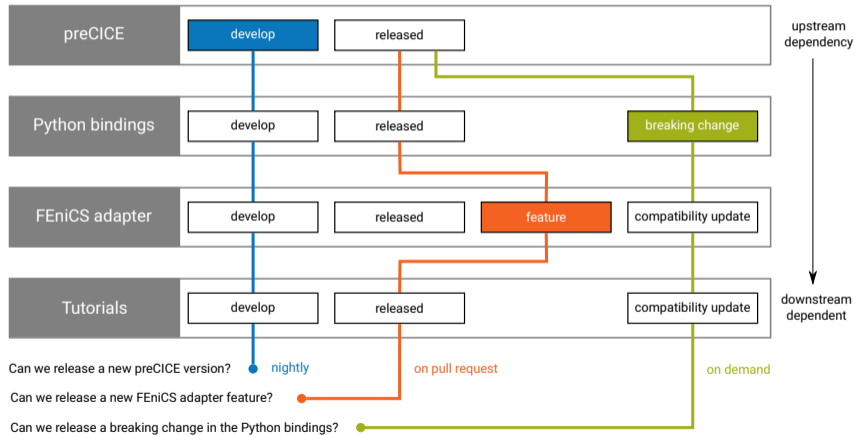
preCICE
develop
released
upstream dependency

Python bindings
develop
released
breaking change

FEniCS adapter
develop
released
feature
compatibility update

Tutorials
develop
released
compatibility update
downstream dependent

Can we release a new preCICE version?
nightly
Can we release a new FEniCS adapter feature?
on pull request
Can we release a breaking change in the Python bindings?
on demand